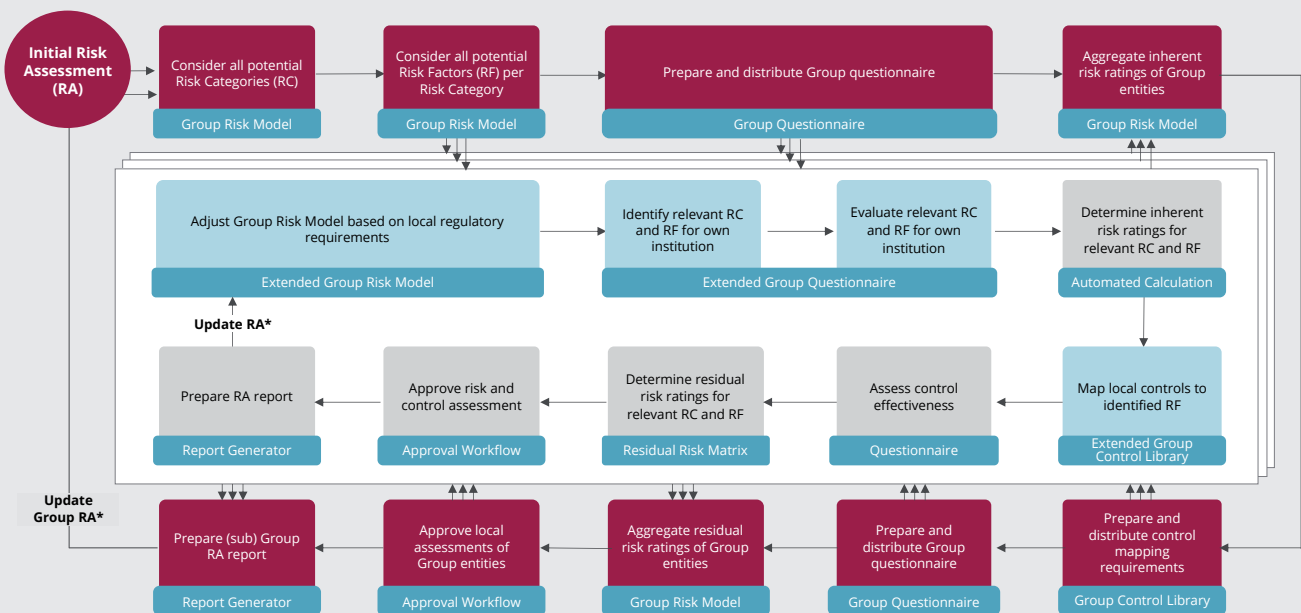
Initial Risk Assessment (RA)

Consider all potential Risk Categories (RC)
Group Risk Model

Consider all potential Risk Factors (RF) per Risk Category
Group Risk Model

Prepare and distribute Group questionnaire
Group Questionnaire

Aggregate inherent risk ratings of Group entities
Group Risk Model

Adjust Group Risk Model based on local regulatory requirements
Extended Group Risk Model

Identify relevant RC and RF for own institution

Evaluate relevant RC and RF for own institution
Extended Group Questionnaire

Determine inherent risk ratings for relevant RC and RF
Automated Calculation

Update RA*

Prepare RA report
Report Generator

Approve risk and control assessment
Approval Workflow

Determine residual risk ratings for relevant RC and RF
Residual Risk Matrix

Assess control effectiveness
Questionnaire

Map local controls to identified RF
Extended Group Control Library

Update Group RA*

Prepare (sub) Group RA report
Report Generator

Approve local assessments of Group entities
Approval Workflow

Aggregate residual risk ratings of Group entities
Group Risk Model

Prepare and distribute Group questionnaire
Group Questionnaire

Prepare and distribute control mapping requirements
Group Control Library